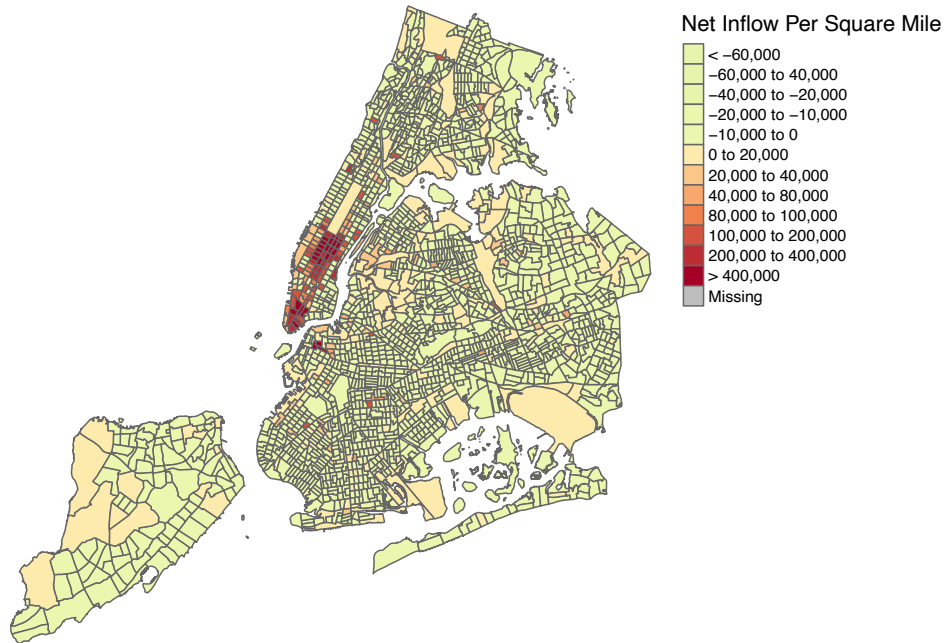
Net Inflow Per Square Mile

< −60,000
−60,000 to 40,000
−40,000 to −20,000
−20,000 to −10,000
−10,000 to 0
0 to 20,000
20,000 to 40,000
40,000 to 80,000
80,000 to 100,000
100,000 to 200,000
200,000 to 400,000
> 400,000
Missing